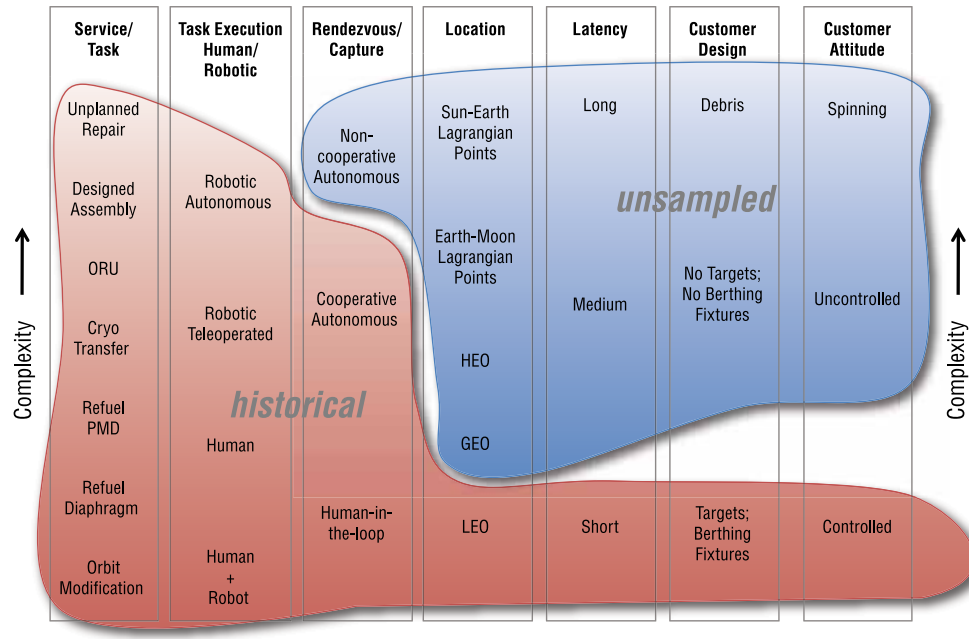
| Service/ Task | Task Execution Human/ Robotic | Rendezvous/ Capture | Location | Latency | Customer Design | Customer Attitude |
|---|---|---|---|---|---|---|
| Unplanned Repair | | Non-cooperative Autonomous | Sun-Earth Lagrangian Points | Long | Debris | Spinning |
| Designed Assembly | Robotic Autonomous | | | | | |
| ORU | | | Earth-Moon Lagrangian Points | | No Targets; No Berthing Fixtures | Uncontrolled |
| Cryo Transfer | Robotic Teleoperated | Cooperative Autonomous | | Medium | | |
| Refuel PMD | | | HEO | | | |
| | Human | | GEO | | | |
| Refuel Diaphragm | | Human-in-the-loop | LEO | Short | Targets; Berthing Fixtures | Controlled |
| Orbit Modification | Human + Robot | | | | | |

unsampled

historical

Complexity

Complexity